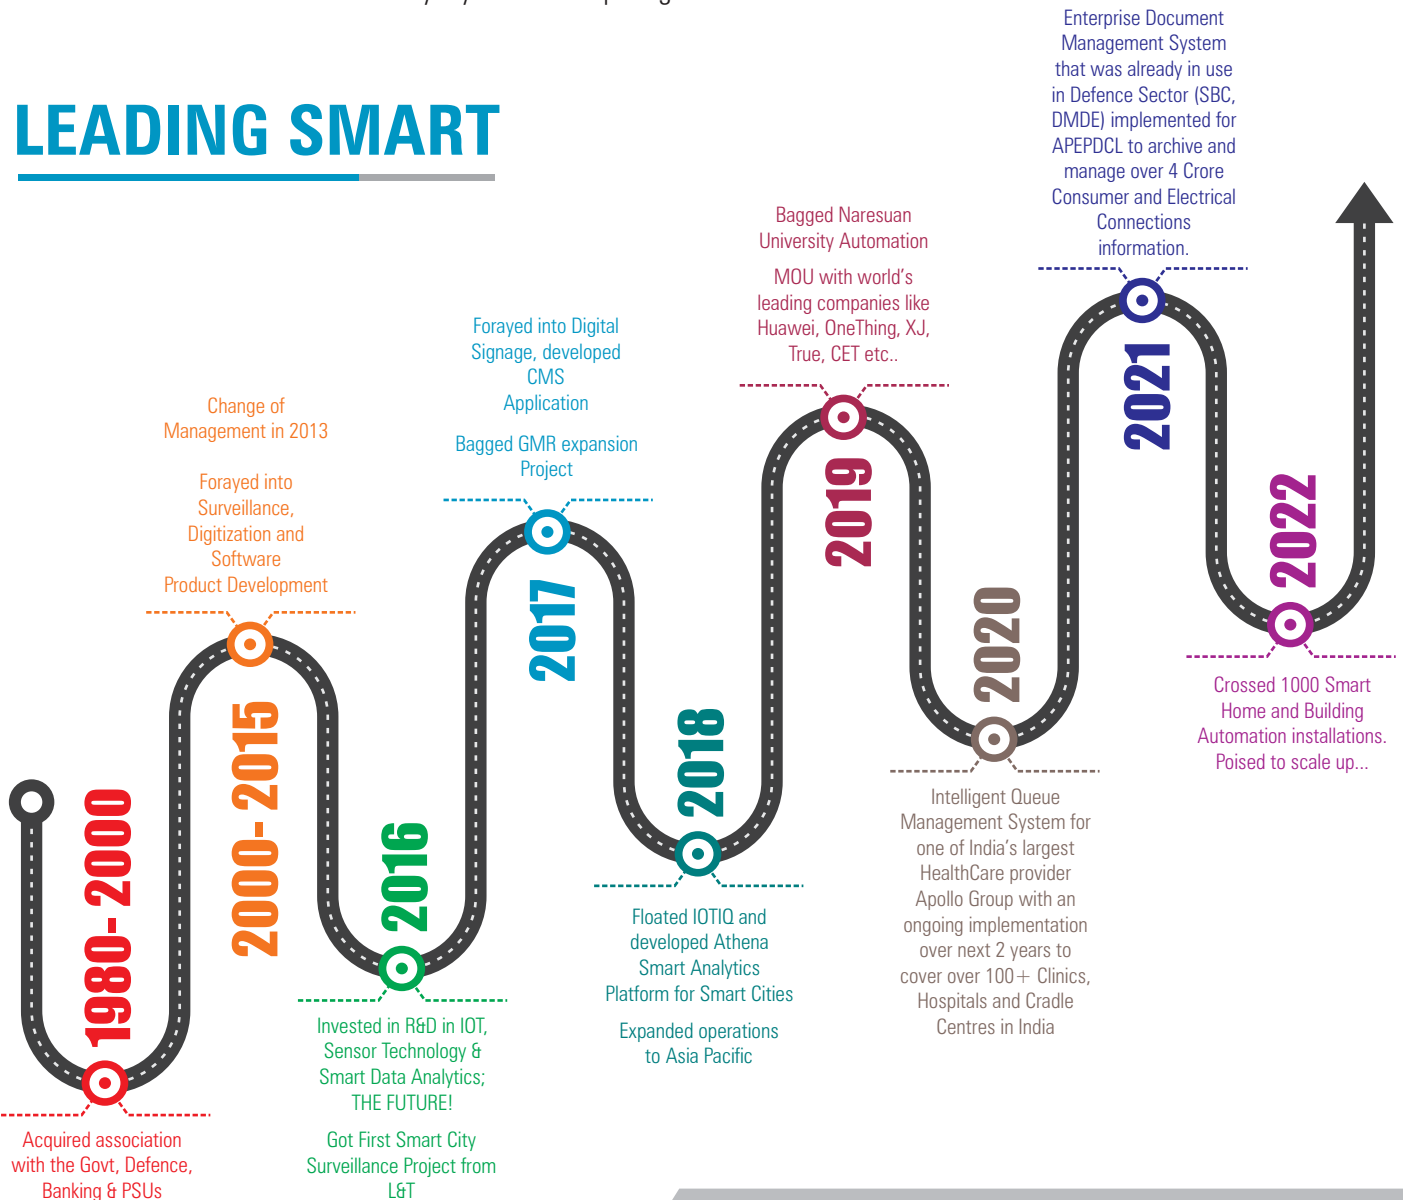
LEADING SMART

1980-2000

Acquired association with the Govt, Defence, Banking & PSUs

2000-2015

Change of Management in 2013

Forayed into Surveillance, Digitization and Software Product Development

2016

Invested in R&D in IOT, Sensor Technology & Smart Data Analytics; THE FUTURE!

Got First Smart City Surveillance Project from L&T

2017

Forayed into Digital Signage, developed CMS Application

Bagged GMR expansion Project

2018

Floated IOTIQ and developed Athena Smart Analytics Platform for Smart Cities

Expanded operations to Asia Pacific

2019

Bagged Naresuan University Automation

MOU with world's leading companies like Huawei, OneThing, XJ, True, CET etc..

2020

Intelligent Queue Management System for one of India's largest HealthCare provider Apollo Group with an ongoing implementation over next 2 years to cover over 100+ Clinics, Hospitals and Cradle Centres in India

2021

Enterprise Document Management System that was already in use in Defence Sector (SBC, DMDE) implemented for APEPDCL to archive and manage over 4 Crore Consumer and Electrical Connections information.

2022

Crossed 1000 Smart Home and Building Automation installations. Poised to scale up...